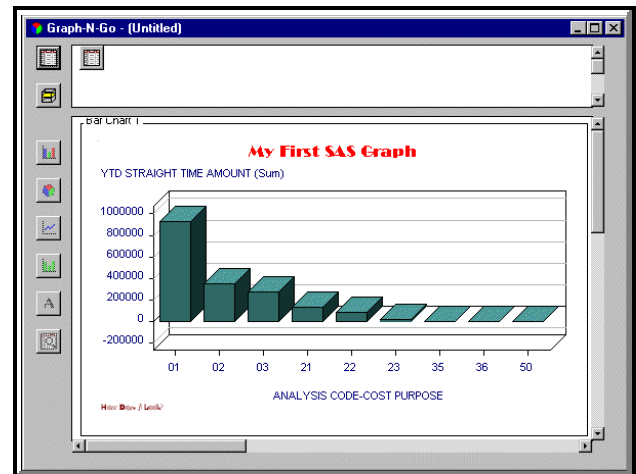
Graph-N-Go - (Untitled)

Bar Chart 1

My First SAS Graph

YTD STRAIGHT TIME AMOUNT (Sum)

1000000
800000
600000
400000
200000
0
-200000

01 02 03 21 22 23 35 36 50

ANALYSIS CODE-COST PURPOSE

How Does It Look?